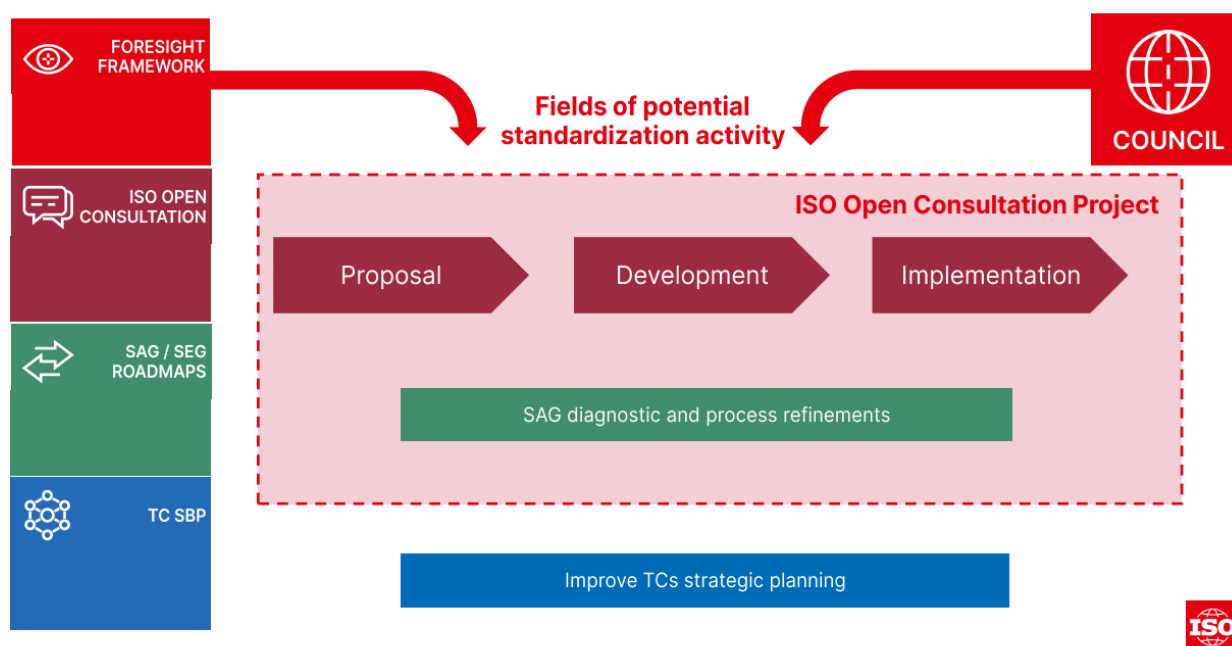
FORESIGHT FRAMEWORK

ISO OPEN CONSULTATION

SAG / SEG ROADMAPS

TC SBP

Fields of potential standardization activity

COUNCIL

ISO Open Consultation Project

Proposal

Development

Implementation

SAG diagnostic and process refinements

Improve TCs strategic planning

ISO